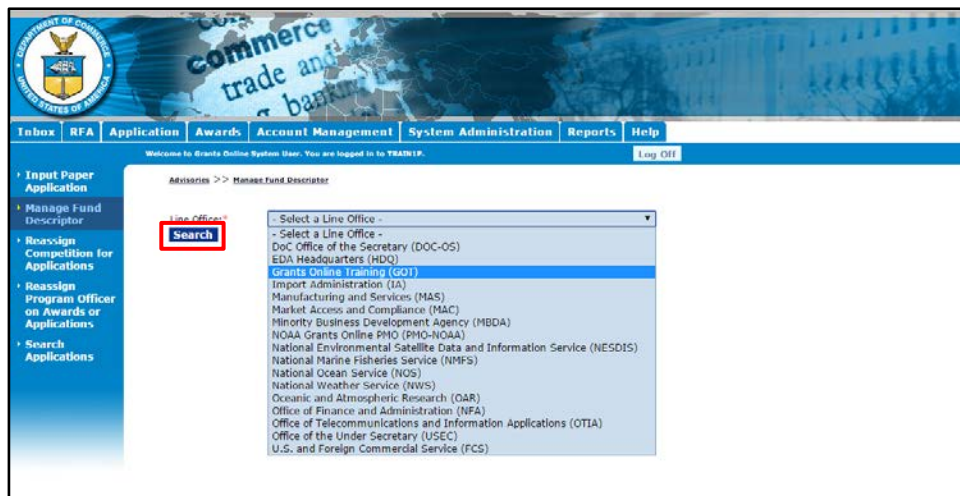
DEPARTMENT OF COMMERCE
UNITED STATES OF AMERICA

commerce
trade and
banking

Inbox | RFA | Application | Awards | Account Management | System Administration | Reports | Help

Welcome to Grants Online System User. You are logged in to TRAIN1P.

Log Off

Input Paper Application
Manage Fund Descriptor
Reassign Competition for Applications
Reassign Program Officer on Awards or Applications
Search Applications

Advisories >> Manage Fund Descriptor

Line Office:*
- Select a Line Office -

Search

- Select a Line Office -
DoC Office of the Secretary (DOC-OS)
EDA Headquarters (HDQ)
Grants Online Training (GOT)
Import Administration (IA)
Manufacturing and Services (MAS)
Market Access and Compliance (MAC)
Minority Business Development Agency (MBDA)
NOAA Grants Online PMO (PMO-NOAA)
National Environmental Satellite Data and Information Service (NESDIS)
National Marine Fisheries Service (NMFS)
National Ocean Service (NOS)
National Weather Service (NWS)
Oceanic and Atmospheric Research (OAR)
Office of Finance and Administration (NFA)
Office of Telecommunications and Information Applications (OTIA)
Office of the Under Secretary (USEC)
U.S. and Foreign Commercial Service (FCS)